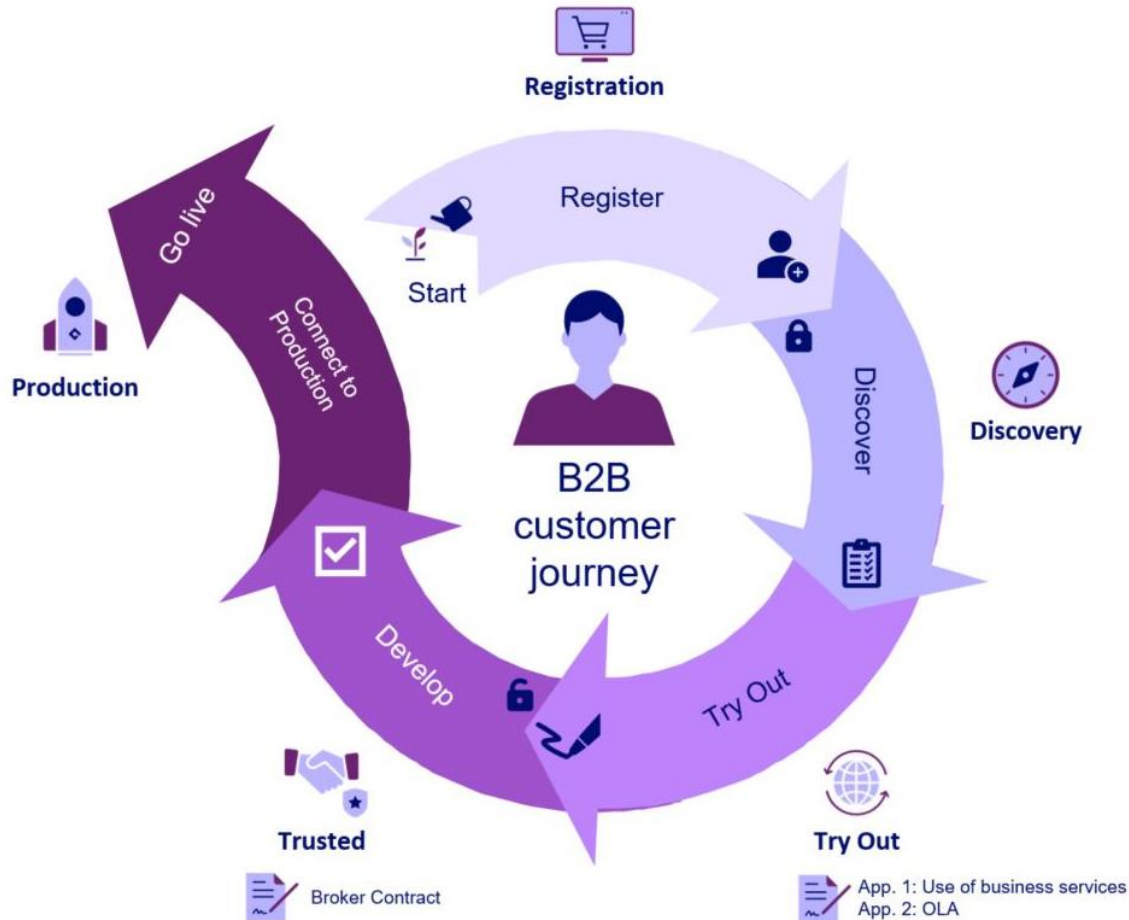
Registration

Register

Start

Discover

Discovery

Try Out

Try Out

App. 1: Use of business services
App. 2: OLA

Develop

Trusted

Broker Contract

Connect to Production

Go live

Production

B2B customer journey